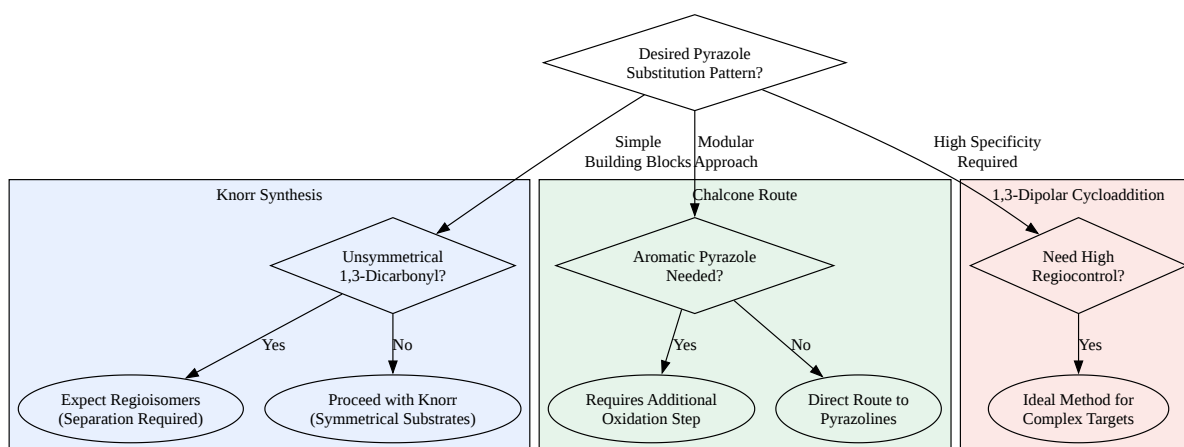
Desired Pyrazole Substitution Pattern?

Simple Building Blocks

Modular Approach

High Specificity Required

Knorr Synthesis

Unsymmetrical 1,3-Dicarbonyl?

Yes

No

Expect Regioisomers (Separation Required)

Proceed with Knorr (Symmetrical Substrates)

Chalcone Route

Aromatic Pyrazole Needed?

Yes

No

Requires Additional Oxidation Step

Direct Route to Pyrazolines

1,3-Dipolar Cycloaddition

Need High Regiocontrol?

Yes

Ideal Method for Complex Targets